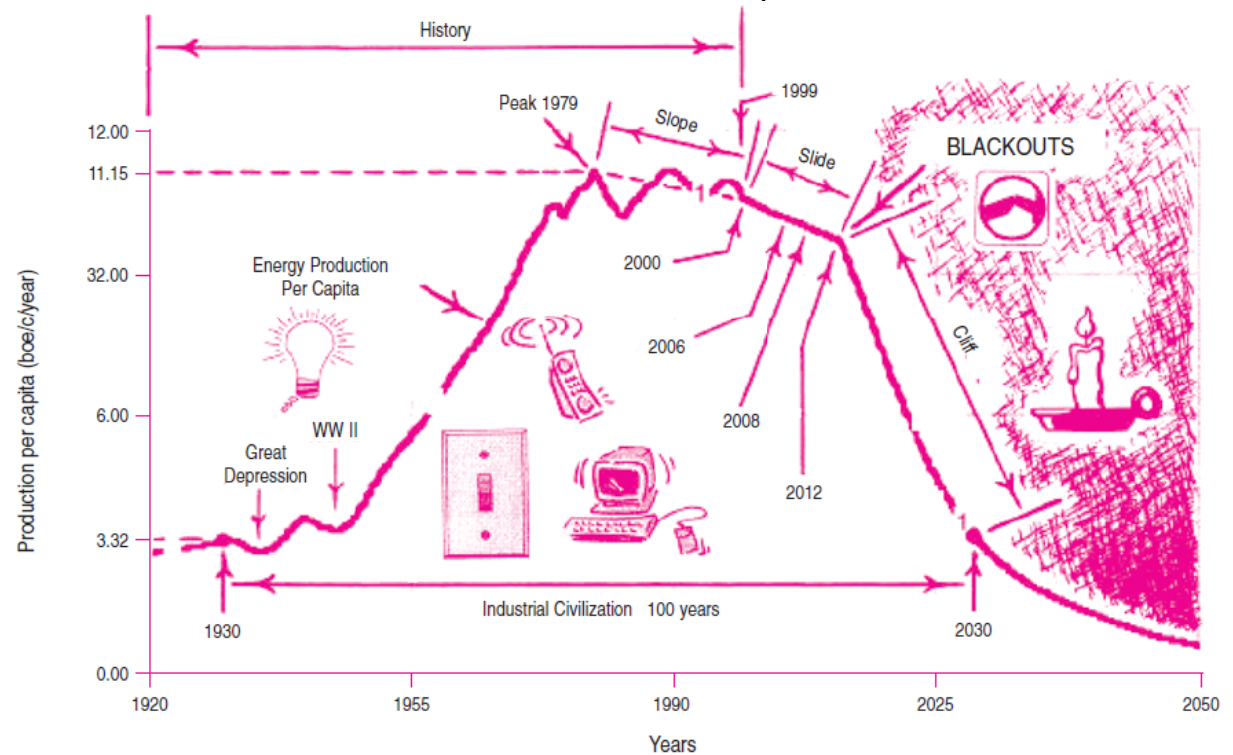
History

1999

Peak 1979

Slope

Slide

BLACKOUTS

12.00

11.15

2000

32.00

Energy Production Per Capita

2006

Cliff

Production per capita (boe/c/year)

2008

6.00

WW II

Great Depression

2012

3.32

Industrial Civilization 100 years

1930

2030

0.00

1920

1955

1990

2025

2050

Years